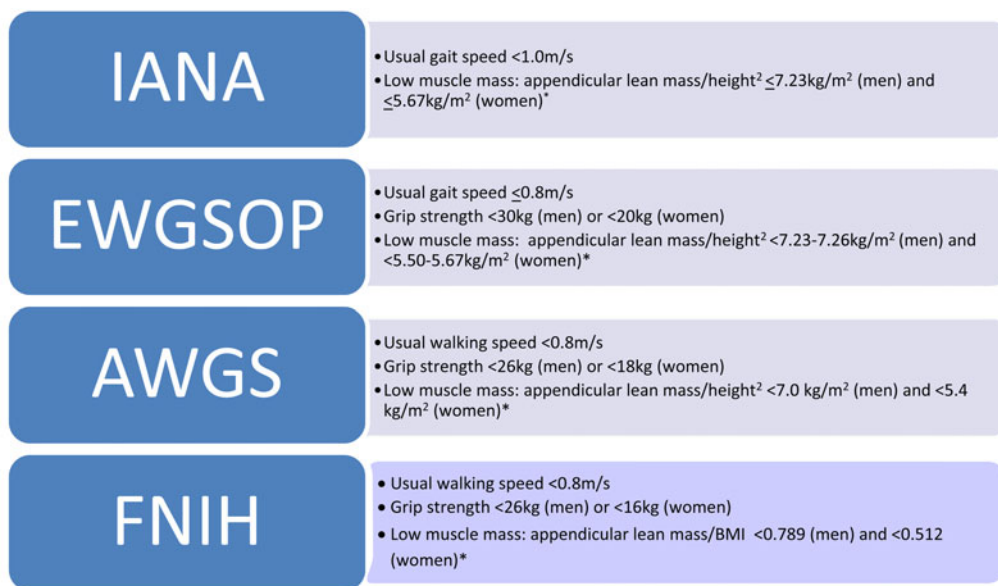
IANA

• Usual gait speed <1.0m/s
• Low muscle mass: appendicular lean mass/height$^2$ $\leq$7.23kg/m$^2$ (men) and $\leq$5.67kg/m$^2$ (women)*

EWGSOP

• Usual gait speed $\leq$0.8m/s
• Grip strength <30kg (men) or <20kg (women)
• Low muscle mass: appendicular lean mass/height$^2$ <7.23-7.26kg/m$^2$ (men) and <5.50-5.67kg/m$^2$ (women)*

AWGS

• Usual walking speed <0.8m/s
• Grip strength <26kg (men) or <18kg (women)
• Low muscle mass: appendicular lean mass/height$^2$ <7.0 kg/m$^2$ (men) and <5.4 kg/m$^2$ (women)*

FNIH

• Usual walking speed <0.8m/s
• Grip strength <26kg (men) or <16kg (women)
• Low muscle mass: appendicular lean mass/BMI <0.789 (men) and <0.512 (women)*